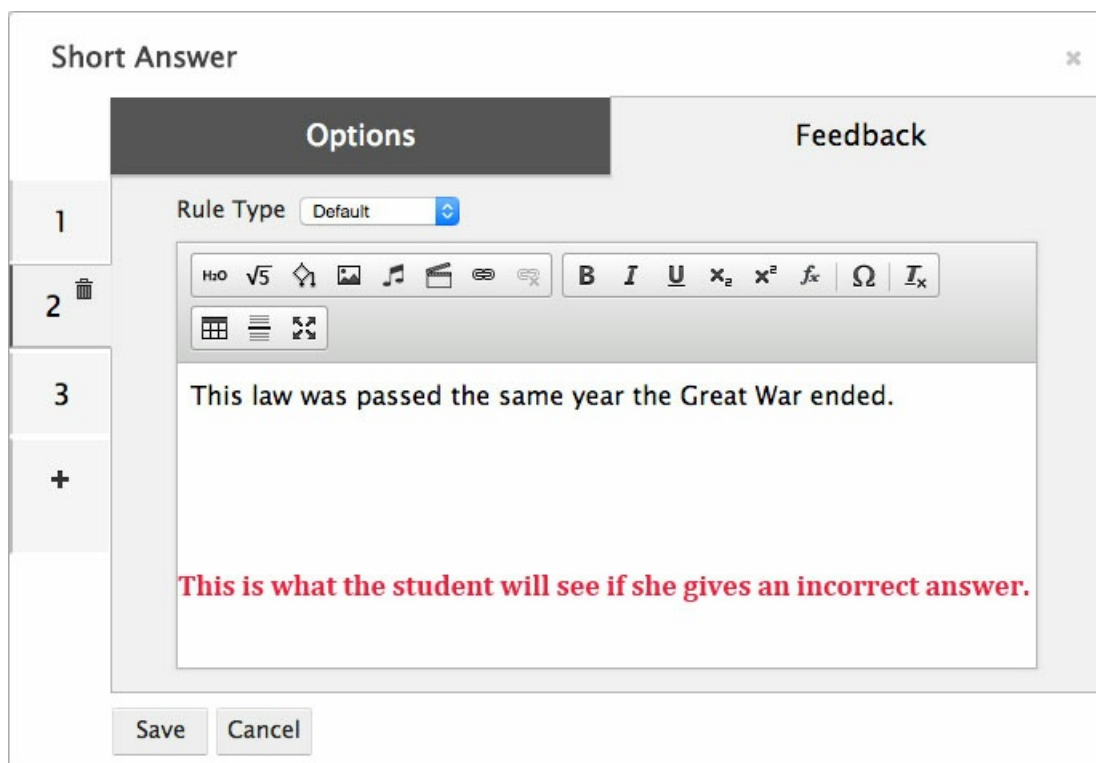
Short Answer

×

Options

Feedback

1

2

3

+

Rule Type Default

H2O √5 B I U $x_2$ $x^2$ $f_x$ Ω $I_x$

This law was passed the same year the Great War ended.

This is what the student will see if she gives an incorrect answer.

Save Cancel